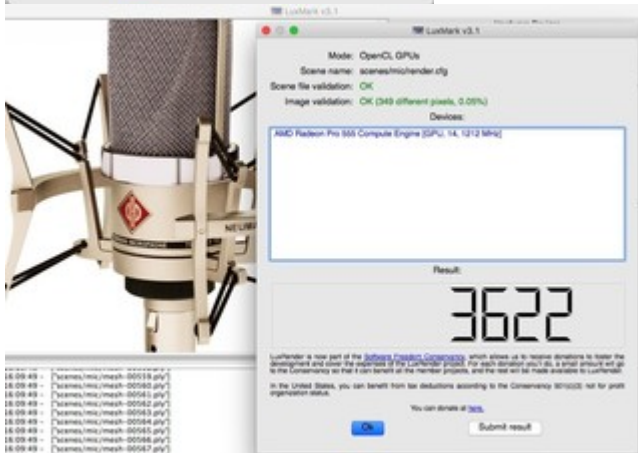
LuxMark v3.1

LuxMark v3.1

Mode: OpenCL GPUs
Scene name: scenes/mic/render.cfg
Scene file validation: OK
Image validation: OK (349 different pixels, 0.05%)
Devices:

AMD Radeon Pro 555 Compute Engine [GPU, 14, 1212 MHz]

Result:

3622

LuxRender is now part of the Software Freedom Conservancy, which allows us to receive donations to foster the development and cover the expenses of the LuxRender project. For each donation you'll do, a small amount will go to the Conservancy so that it can benefit all the member projects, and the rest will be made available to LuxRender.

In the United States, you can benefit from tax deductions according to the Conservancy 501(c)(3) not for profit organization status.

You can donate at here.

Ok

Submit result

16:09:49 - ["scenes/mic/mesh-00559.ply"]
16:09:49 - ["scenes/mic/mesh-00560.ply"]
16:09:49 - ["scenes/mic/mesh-00561.ply"]
16:09:49 - ["scenes/mic/mesh-00562.ply"]
16:09:49 - ["scenes/mic/mesh-00563.ply"]
16:09:49 - ["scenes/mic/mesh-00564.ply"]
16:09:49 - ["scenes/mic/mesh-00565.ply"]
16:09:49 - ["scenes/mic/mesh-00566.ply"]
16:09:49 - ["scenes/mic/mesh-00567.ply"]